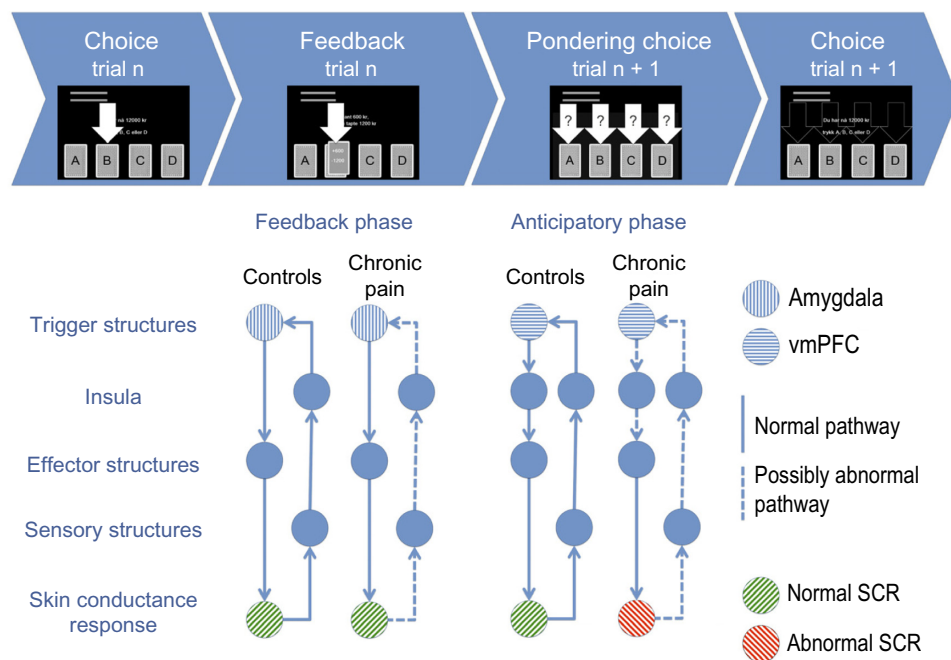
Choice
trial n

A B C D

Feedback
trial n

A C D

Pondering choice
trial n + 1

? ? ? ?
A B C D

Choice
trial n + 1

Du har nå 12000 kr.
trykk A, B, C eller D

A B C D

Feedback phase

Anticipatory phase

Controls

Chronic pain

Controls

Chronic pain

Amygdala

vmPFC

Trigger structures

Insula

Effector structures

Sensory structures

Skin conductance response

Normal pathway

Possibly abnormal pathway

Normal SCR

Abnormal SCR